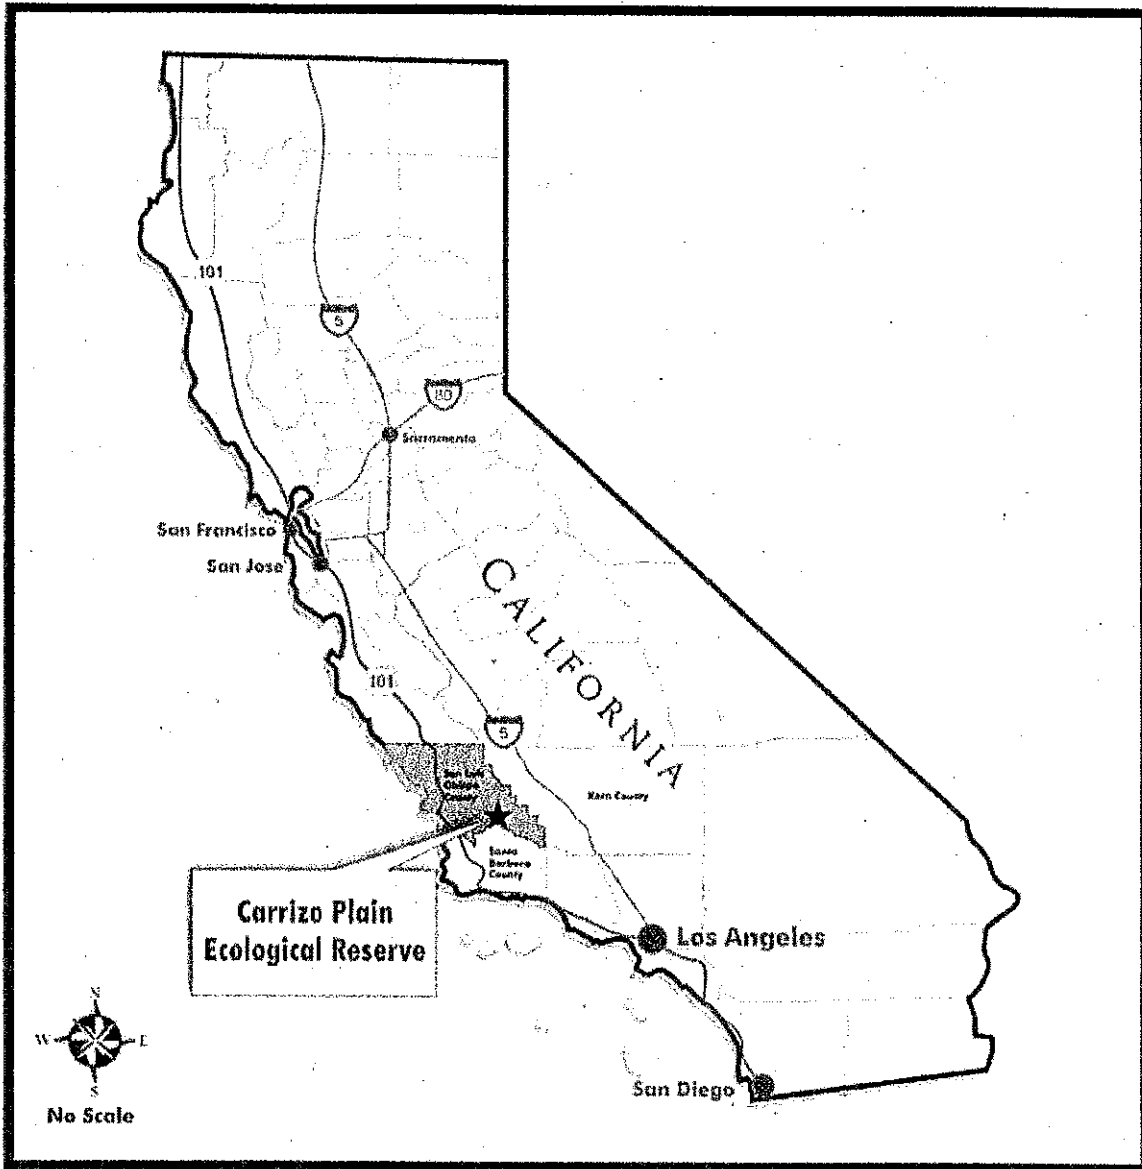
101

5

80

Sacramento

San Francisco

San Jose

CALIFORNIA

101

5

San Luis Obispo County

Kern County

Santa Barbara County

Carrizo Plain Ecological Reserve

Los Angeles

San Diego

N
W E
S

No Scale